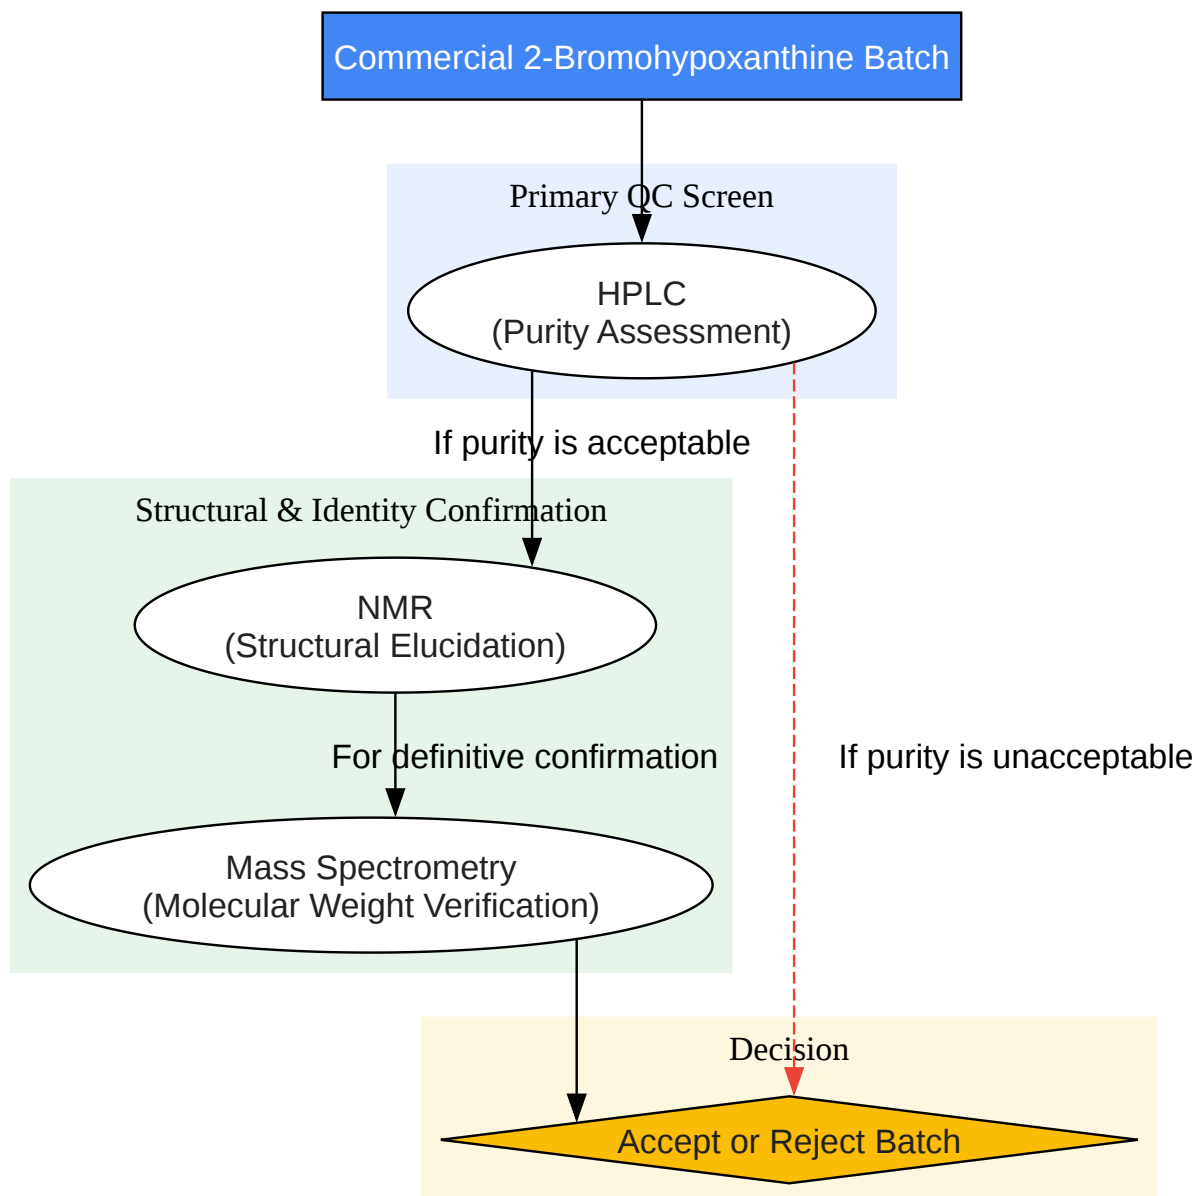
Commercial 2-Bromohypoxanthine Batch

Primary QC Screen

HPLC
(Purity Assessment)

If purity is acceptable

Structural & Identity Confirmation

NMR
(Structural Elucidation)

For definitive confirmation

If purity is unacceptable

Mass Spectrometry
(Molecular Weight Verification)

Decision

Accept or Reject Batch